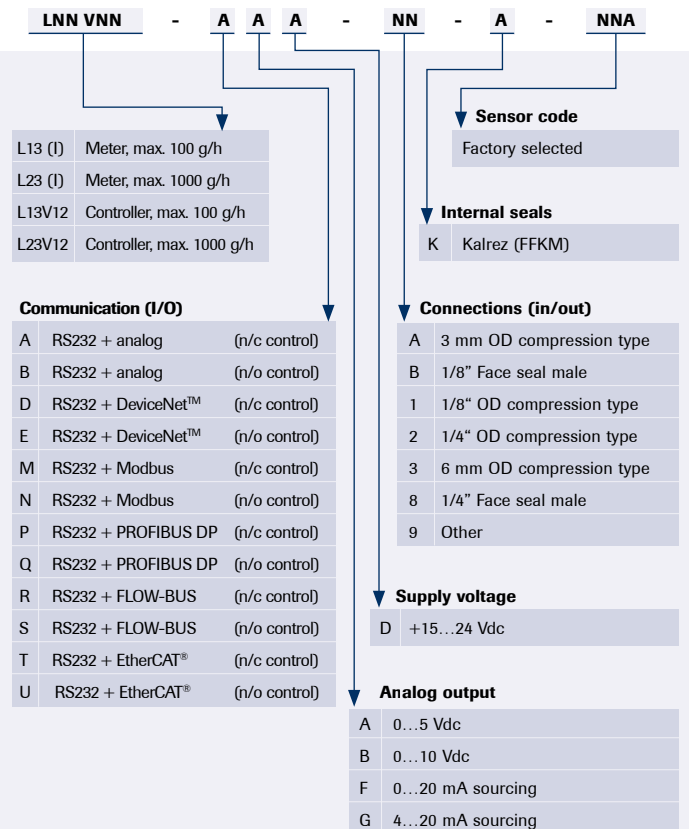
LNN VNN - A A A - NN - A - NNA

| L13 (I) | Meter, max. 100 g/h |
|---|---|
| L23 (I) | Meter, max. 1000 g/h |
| L13V12 | Controller, max. 100 g/h |
| L23V12 | Controller, max. 1000 g/h |

Communication (I/O)

| A | RS232 + analog | (n/c control) |
|---|---|---|
| B | RS232 + analog | (n/o control) |
| D | RS232 + DeviceNet™ | (n/c control) |
| E | RS232 + DeviceNet™ | (n/o control) |
| M | RS232 + Modbus | (n/c control) |
| N | RS232 + Modbus | (n/o control) |
| P | RS232 + PROFIBUS DP | (n/c control) |
| Q | RS232 + PROFIBUS DP | (n/o control) |
| R | RS232 + FLOW-BUS | (n/c control) |
| S | RS232 + FLOW-BUS | (n/o control) |
| T | RS232 + EtherCAT® | (n/c control) |
| U | RS232 + EtherCAT® | (n/o control) |

Sensor code

Factory selected

Internal seals

| K | Kalrez (FFKM) |
|---|---|

Connections (in/out)

| A | 3 mm OD compression type |
|---|---|
| B | 1/8" Face seal male |
| 1 | 1/8" OD compression type |
| 2 | 1/4" OD compression type |
| 3 | 6 mm OD compression type |
| 8 | 1/4" Face seal male |
| 9 | Other |

Supply voltage

| D | +15…24 Vdc |
|---|---|

Analog output

| A | 0…5 Vdc |
|---|---|
| B | 0…10 Vdc |
| F | 0…20 mA sourcing |
| G | 4…20 mA sourcing |